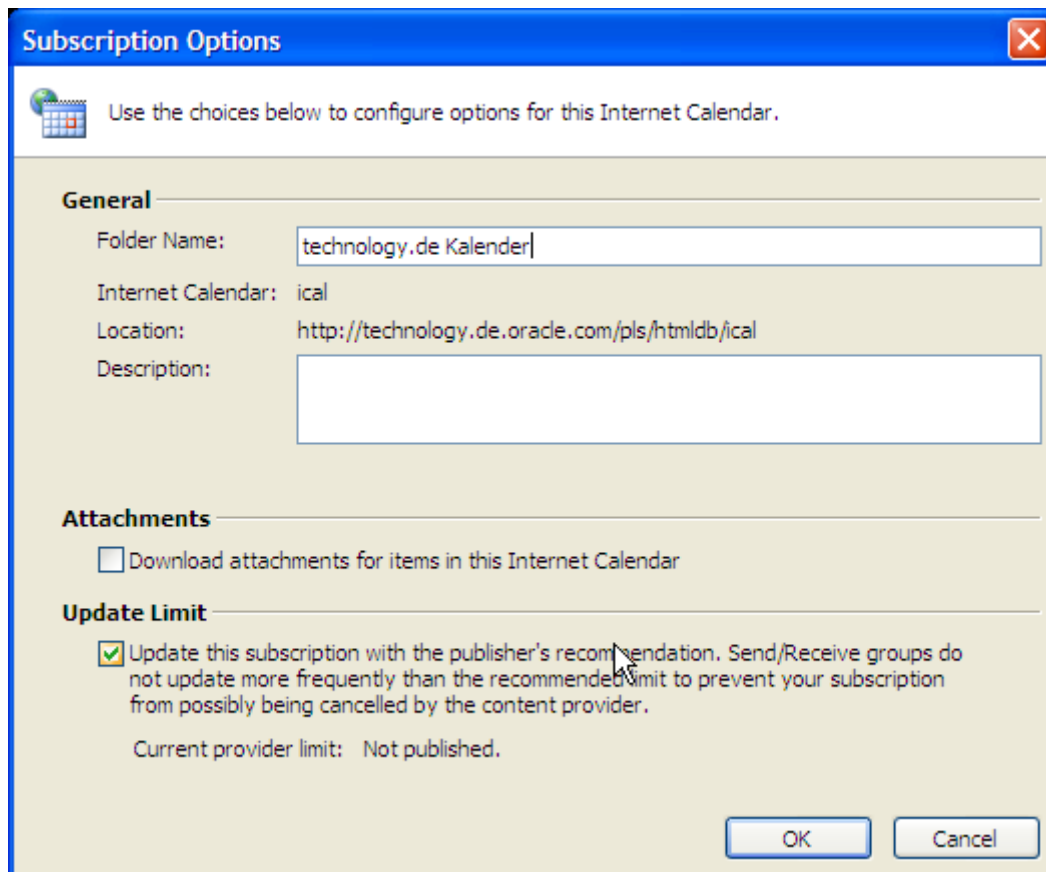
Subscription Options

Use the choices below to configure options for this Internet Calendar.

General

Folder Name: technology.de Kalender

Internet Calendar: ical

Location: http://technology.de.oracle.com/pls/htmldb/ical

Description:

Attachments

Download attachments for items in this Internet Calendar

Update Limit

Update this subscription with the publisher's recommendation. Send/Receive groups do not update more frequently than the recommended limit to prevent your subscription from possibly being cancelled by the content provider.

Current provider limit: Not published.

OK Cancel